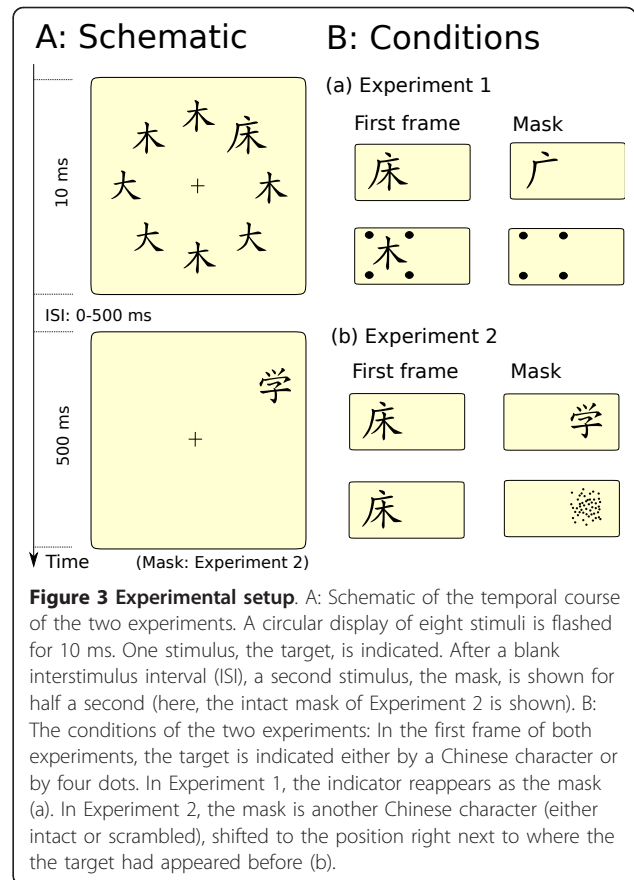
A: Schematic

10 ms

木 木 床 大 + 木 大 木 大

ISI: 0-500 ms

500 ms

学

+

Time (Mask: Experiment 2)

B: Conditions

(a) Experiment 1

First frame Mask

床 广

木

(b) Experiment 2

First frame Mask

床 学

床

**Figure 3 Experimental setup**. A: Schematic of the temporal course of the two experiments. A circular display of eight stimuli is flashed for 10 ms. One stimulus, the target, is indicated. After a blank interstimulus interval (ISI), a second stimulus, the mask, is shown for half a second (here, the intact mask of Experiment 2 is shown). B: The conditions of the two experiments: In the first frame of both experiments, the target is indicated either by a Chinese character or by four dots. In Experiment 1, the indicator reappears as the mask (a). In Experiment 2, the mask is another Chinese character (either intact or scrambled), shifted to the position right next to where the the target had appeared before (b).